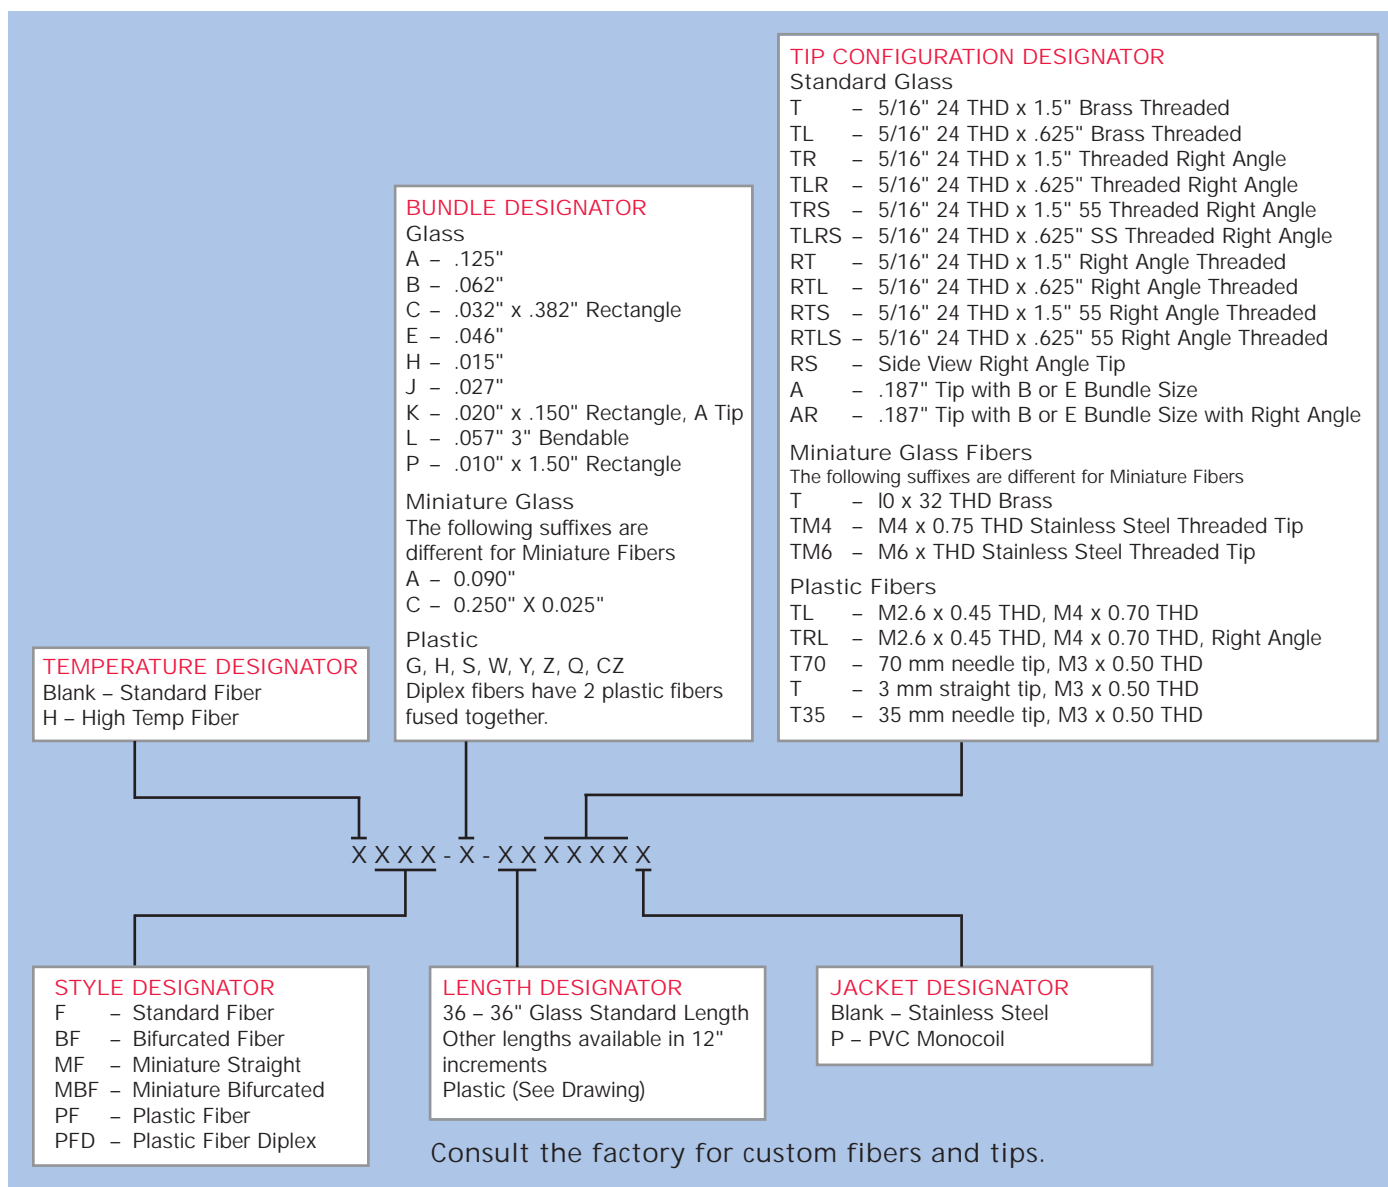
TIP CONFIGURATION DESIGNATOR
Standard Glass
T – 5/16" 24 THD x 1.5" Brass Threaded
TL – 5/16" 24 THD x .625" Brass Threaded
TR – 5/16" 24 THD x 1.5" Threaded Right Angle
TLR – 5/16" 24 THD x .625" Threaded Right Angle
TRS – 5/16" 24 THD x 1.5" 55 Threaded Right Angle
TLRS – 5/16" 24 THD x .625" SS Threaded Right Angle
RT – 5/16" 24 THD x 1.5" Right Angle Threaded
RTL – 5/16" 24 THD x .625" Right Angle Threaded
RTS – 5/16" 24 THD x 1.5" 55 Right Angle Threaded
RTLS – 5/16" 24 THD x .625" 55 Right Angle Threaded
RS – Side View Right Angle Tip
A – .187" Tip with B or E Bundle Size
AR – .187" Tip with B or E Bundle Size with Right Angle

Miniature Glass Fibers
The following suffixes are different for Miniature Fibers
T – l0 x 32 THD Brass
TM4 – M4 x 0.75 THD Stainless Steel Threaded Tip
TM6 – M6 x THD Stainless Steel Threaded Tip

Plastic Fibers
TL – M2.6 x 0.45 THD, M4 x 0.70 THD
TRL – M2.6 x 0.45 THD, M4 x 0.70 THD, Right Angle
T70 – 70 mm needle tip, M3 x 0.50 THD
T – 3 mm straight tip, M3 x 0.50 THD
T35 – 35 mm needle tip, M3 x 0.50 THD

BUNDLE DESIGNATOR
Glass
A – .125"
B – .062"
C – .032" x .382" Rectangle
E – .046"
H – .015"
J – .027"
K – .020" x .150" Rectangle, A Tip
L – .057" 3" Bendable
P – .010" x 1.50" Rectangle

Miniature Glass
The following suffixes are different for Miniature Fibers
A – 0.090"
C – 0.250" X 0.025"

Plastic
G, H, S, W, Y, Z, Q, CZ
Diplex fibers have 2 plastic fibers fused together.

TEMPERATURE DESIGNATOR
Blank – Standard Fiber
H – High Temp Fiber

X X X X - X - X X X X X X X X

STYLE DESIGNATOR
F – Standard Fiber
BF – Bifurcated Fiber
MF – Miniature Straight
MBF – Miniature Bifurcated
PF – Plastic Fiber
PFD – Plastic Fiber Diplex

LENGTH DESIGNATOR
36 – 36" Glass Standard Length
Other lengths available in 12" increments
Plastic (See Drawing)

JACKET DESIGNATOR
Blank – Stainless Steel
P – PVC Monocoil

Consult the factory for custom fibers and tips.